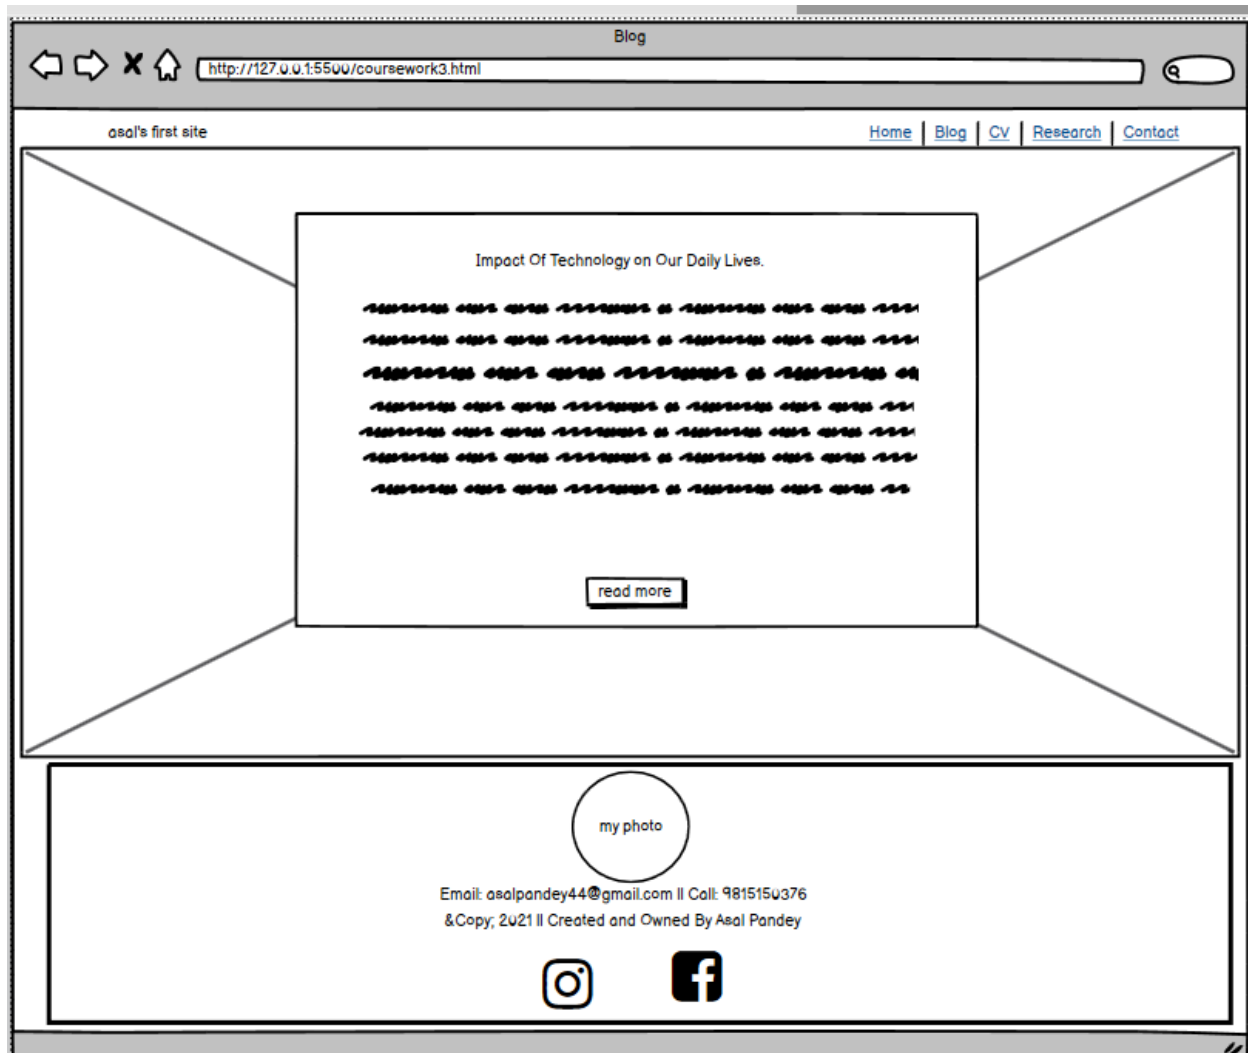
Blog

http://127.0.0.1:5500/coursework3.html

asal's first site

Home | Blog | CV | Research | Contact

Impact Of Technology on Our Daily Lives.

read more

my photo

Email: asalpandey44@gmail.com || Call: 9815150376

&Copy; 2021 || Created and Owned By Asal Pandey